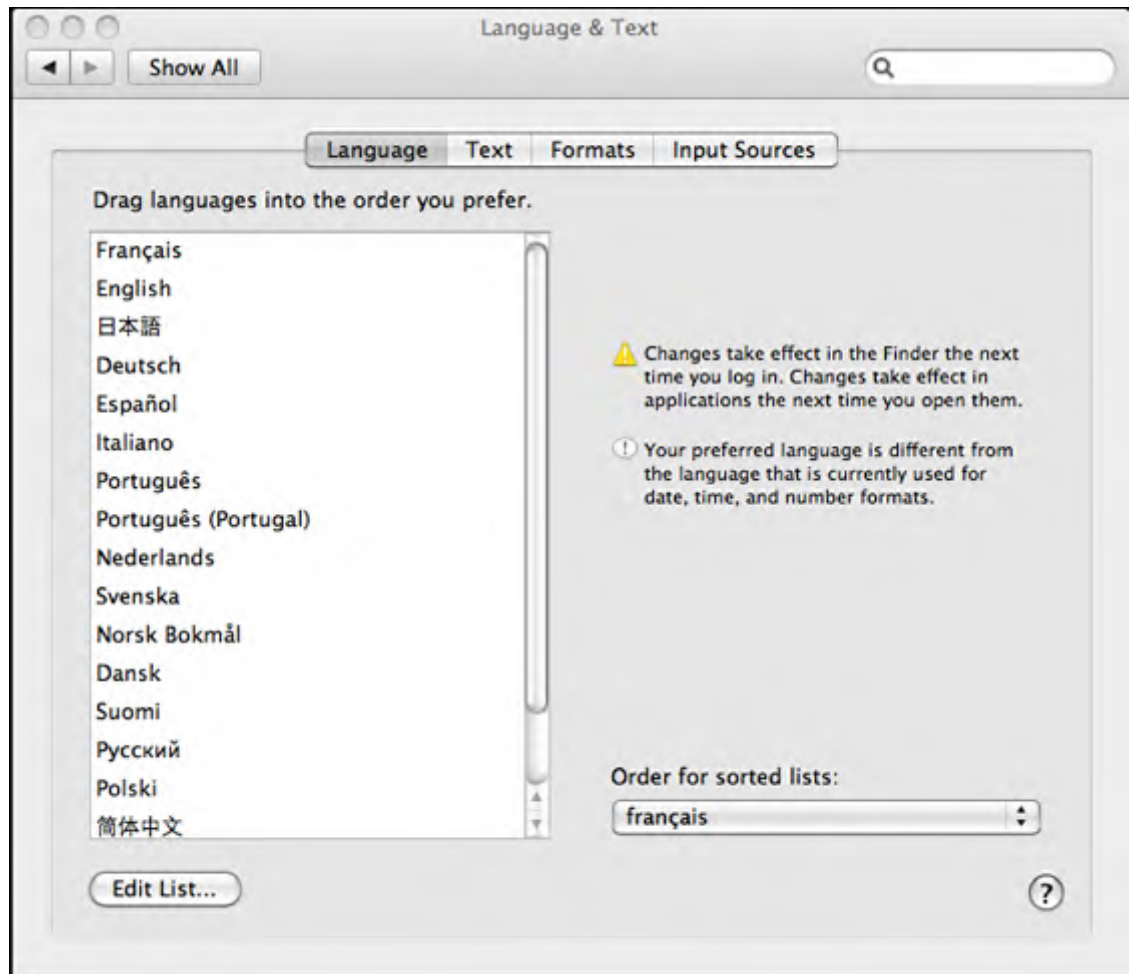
Language & Text

Show All

Language | Text | Formats | Input Sources

Drag languages into the order you prefer.

Français
English
日本語
Deutsch
Español
Italiano
Português
Português (Portugal)
Nederlands
Svenska
Norsk Bokmål
Dansk
Suomi
Русский
Polski
简体中文

Changes take effect in the Finder the next time you log in. Changes take effect in applications the next time you open them.

Your preferred language is different from the language that is currently used for date, time, and number formats.

Order for sorted lists:

français

Edit List...

?